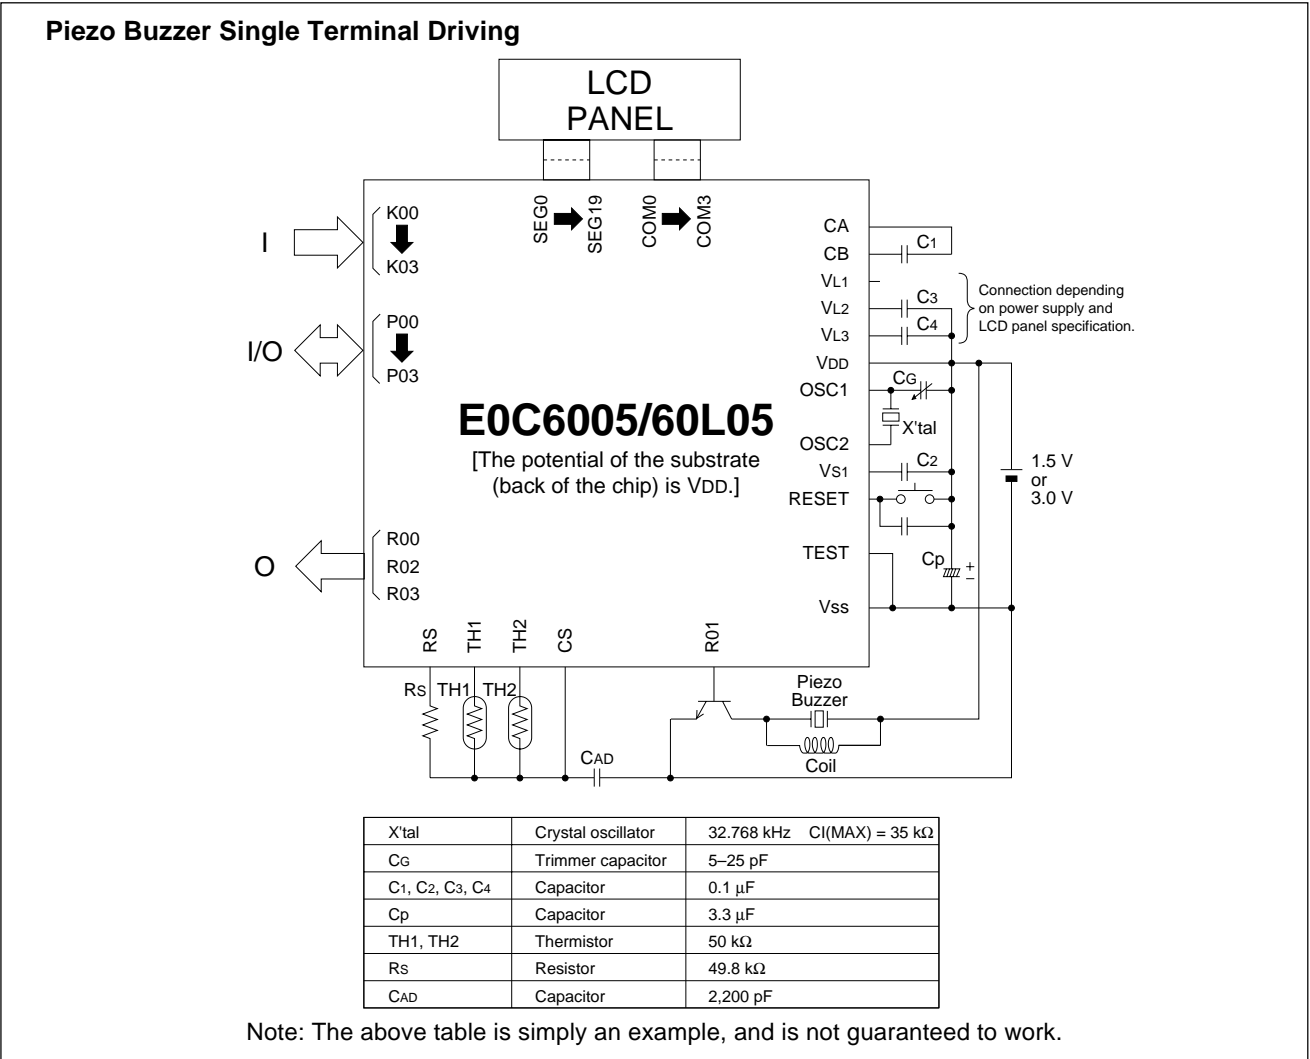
Piezo Buzzer Single Terminal Driving

LCD PANEL

SEG0 SEG19 COM0 COM3

I
K00
K03

I/O
P00
P03

E0C6005/60L05

[The potential of the substrate (back of the chip) is $V_{DD}$.]

O
R00
R02
R03

CA
CB
$C_1$
$V_{L1}$
$V_{L2}$
$C_3$
$V_{L3}$
$C_4$
Connection depending on power supply and LCD panel specification.
$V_{DD}$
OSC1
$C_G$
X'tal
OSC2
$V_{S1}$
$C_2$
RESET
1.5 V or 3.0 V
TEST
Cp
+
–
Vss

RS TH1 TH2 CS R01

$R_S$ TH1 TH2
$C_{AD}$
Piezo Buzzer
Coil

| X'tal | Crystal oscillator | 32.768 kHz CI(MAX) = 35 kΩ |
|---|---|---|
| $C_G$ | Trimmer capacitor | 5–25 pF |
| $C_1$, $C_2$, $C_3$, $C_4$ | Capacitor | 0.1 µF |
| Cp | Capacitor | 3.3 µF |
| TH1, TH2 | Thermistor | 50 kΩ |
| $R_S$ | Resistor | 49.8 kΩ |
| $C_{AD}$ | Capacitor | 2,200 pF |

Note: The above table is simply an example, and is not guaranteed to work.